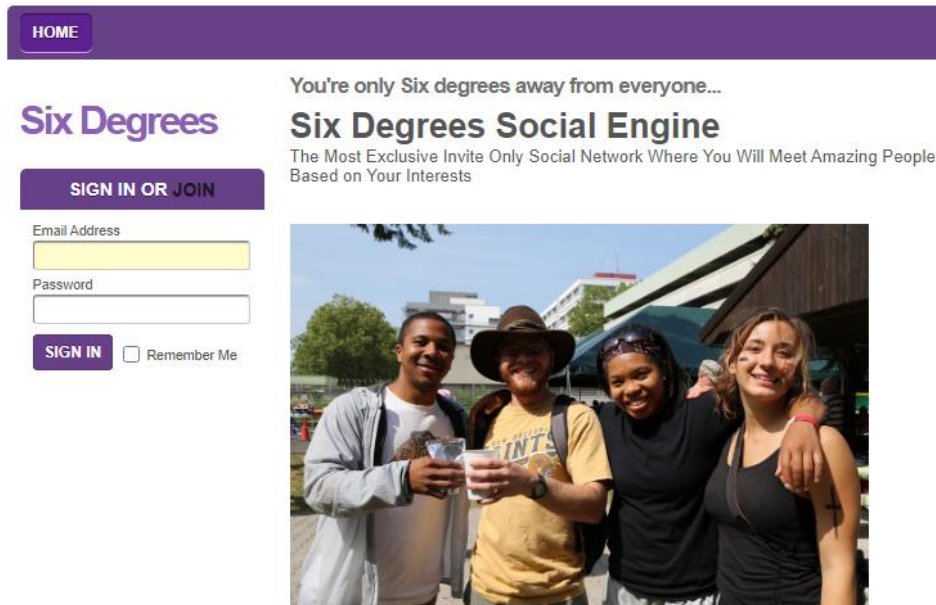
HOME

Six Degrees

SIGN IN OR JOIN

Email Address

Password

SIGN IN

Remember Me

You're only Six degrees away from everyone...

Six Degrees Social Engine

The Most Exclusive Invite Only Social Network Where You Will Meet Amazing People Based on Your Interests